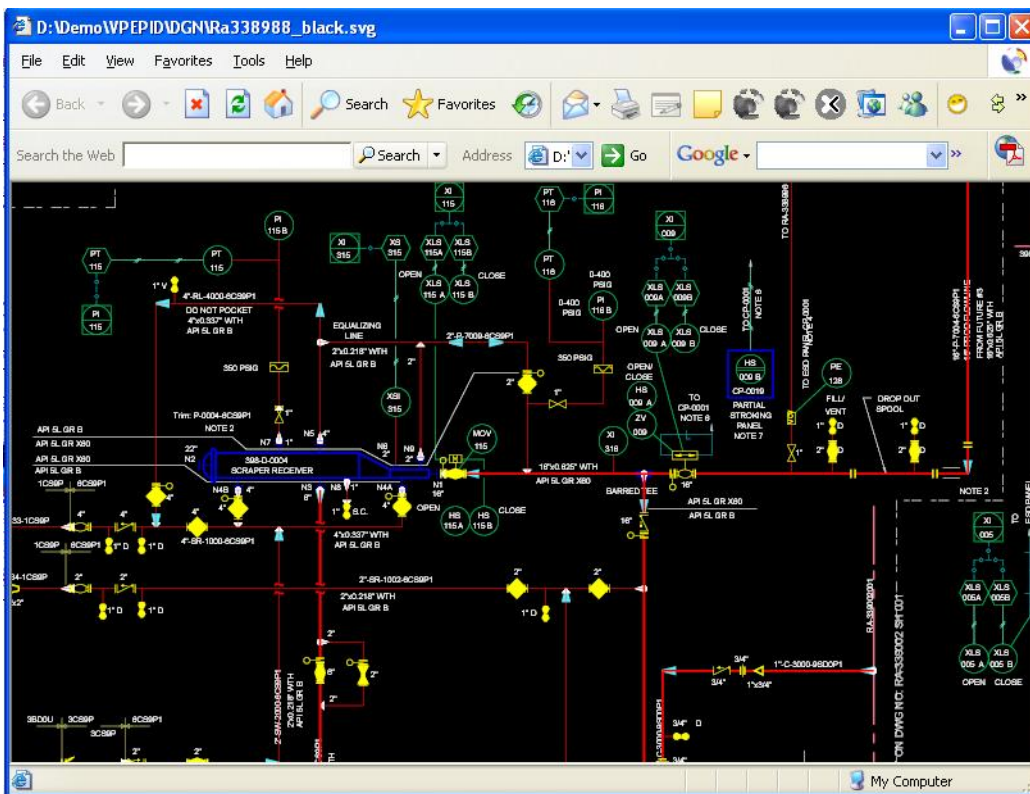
D:\Demo\PEPID\DGN\Ra338988_black.svg

File Edit View Favorites Tools Help

Back Search Favorites

Search the Web Search Address D:\ Go Google

PI 115 B
PT 115
PT 115
PI 115
1" V
4"-RL-4000-6CS9P1
DO NOT POCKET
4"x0.337" WTH
API 5L GR B
XI 315
XS 315
XI 115
XLS 115A
XLS 115B
OPEN
CLOSE
XLS 115 A
XLS 115 B
PT 118
PI 118
PT 118
0-400 PSIG
0-400 PSIG
PI 118 B
XI 009
XLS 009A
XLS 009B
OPEN
CLOSE
XLS 009 A
XLS 009 B
TO CP-0001 NOTE 8
TO RA-338988
HS 009 B
CP-0019
PARTIAL STROKING PANEL NOTE 7
TO ESD PANEL CP-0001 NOTE 4
PE 128
FILL/ VENT
DROP OUT SPOOL
EQUALIZING LINE
2"-P-7009-6CS9P1
2"x0.218" WTH
API 5L GR B
350 PSIG
350 PSIG
OPEN/ CLOSE
HS 009 A
ZV 009
TO CP-0001 NOTE 6
XSI 315
Trim: P-0004-6CS9P1
NOTE 2
1"
N7
N5
N6
N0
2"
API 5L GR B
API 5L GR X60
API 5L GR X60
API 5L GR B
22"
N2
398-D-0004
SCRAPER RECEIVER
MOV 115
XI 318
N1 16"
16"x0.625" WTH
API 5L GR X60
BARRED TEE
16"
API 5L GR X60
API 5L GR B
NOTE 2
1CS9P
6CS9P1
4"
N4B
N3
N8
N4A
1" S.C.
OPEN
HS 115A
HS 115B
CLOSE
33-1CS9P
1CS9P
6CS9P1
1" D
1" D
4"-SR-1000-6CS9P1
4"x0.337" WTH
API 5L GR B
34-1CS9P
2"-SR-1002-6CS9P1
2"x0.218" WTH
API 5L GR B
1" D
1" D
1" D
XI 005
XLS 005A
XLS 005B
XLS 005 A
XLS 005 B
OPEN
CLOSE
ON DWG NO. RA-339002 SH 001
3/4"
3/4"
1"-C-3000-9BD0P1
1"x3/4"
3/4" D
3SD0U
3CS9P
6CS9P1
3CS9P
2"
2"
2"

My Computer